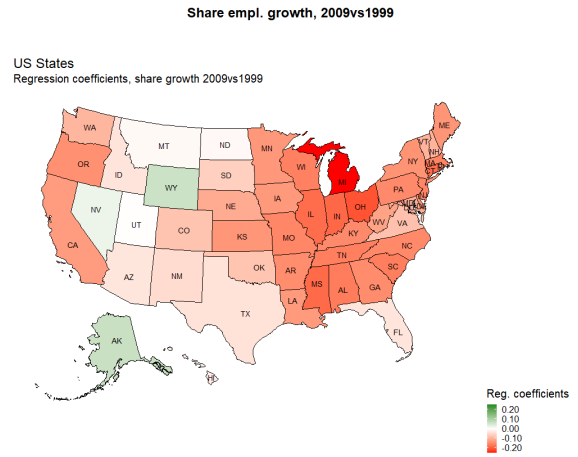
Share empl. growth, 2009vs1999

US States
Regression coefficients, share growth 2009vs1999

WA
MT
ND
ME
OR
ID
MN
VT
NH
SD
WI
MI
NY
MA
WY
IA
PA
NE
NV
IL
IN
OH
NJ
UT
CO
KS
MO
KY
WV
VA
CA
TN
NC
AZ
NM
OK
AR
SC
MS
AL
GA
TX
LA
FL
AK

Reg. coefficients
0.20
0.10
0.00
-0.10
-0.20